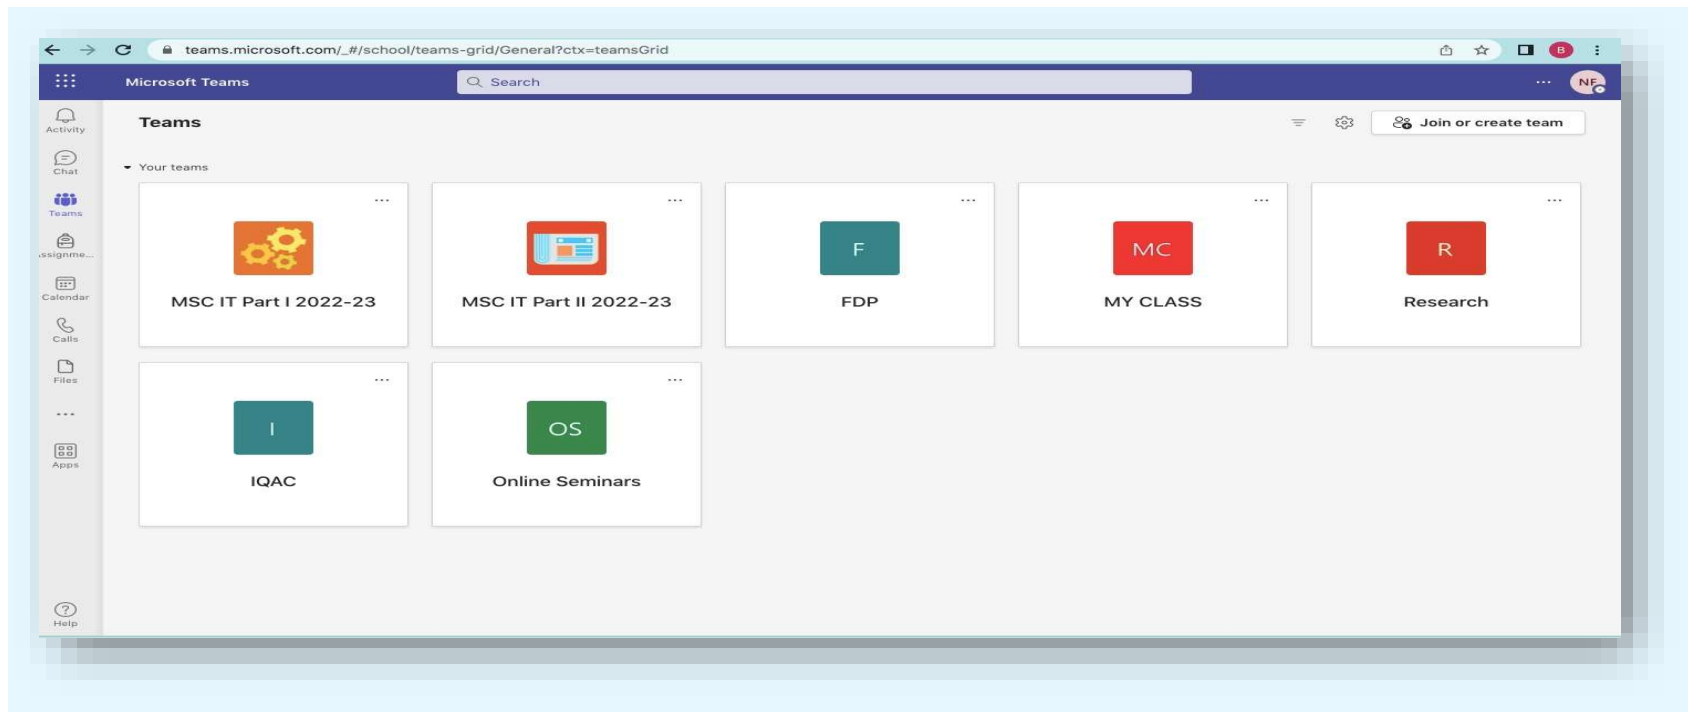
teams.microsoft.com/_#/school/teams-grid/General?ctx=teamsGrid

B

Microsoft Teams

Search

...

NF

Activity

Chat

Teams

ssignme...

Calendar

Calls

Files

...

Apps

Help

Teams

Join or create team

Your teams

...

MSC IT Part I 2022-23

...

MSC IT Part II 2022-23

...

F

FDP

...

MC

MY CLASS

...

R

Research

...

I

IQAC

...

OS

Online Seminars